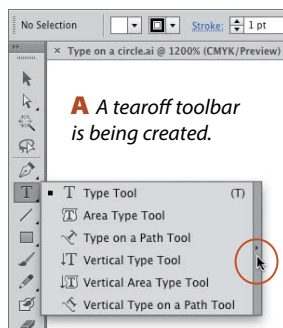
No Selection

Stroke: 1 pt

× Type on a circle.ai @ 1200% (CMYK/Preview)

A A tearoff toolbar is being created.

T Type Tool (T)
Area Type Tool
Type on a Path Tool
Vertical Type Tool
Vertical Area Type Tool
Vertical Type on a Path Tool